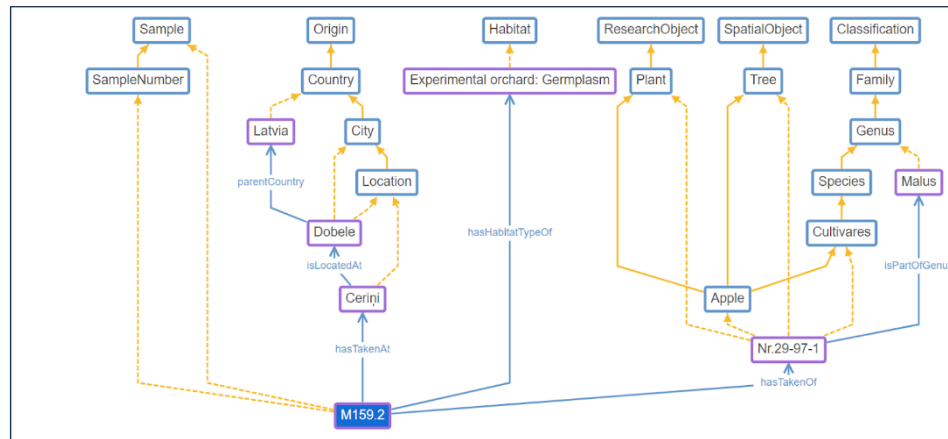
Sample
Origin
Habitat
ResearchObject
SpatialObject
Classification
SampleNumber
Country
Experimental orchard: Germplasm
Plant
Tree
Family
Latvia
City
Genus
parentCountry
Location
Species
Malus
Dobele
hasHabitatTypeOf
Cultivares
isLocatedAt
isPartOfGenu
Cerini
Apple
hasTakenAt
Nr.29-97-1
hasTakenOf
M159.2